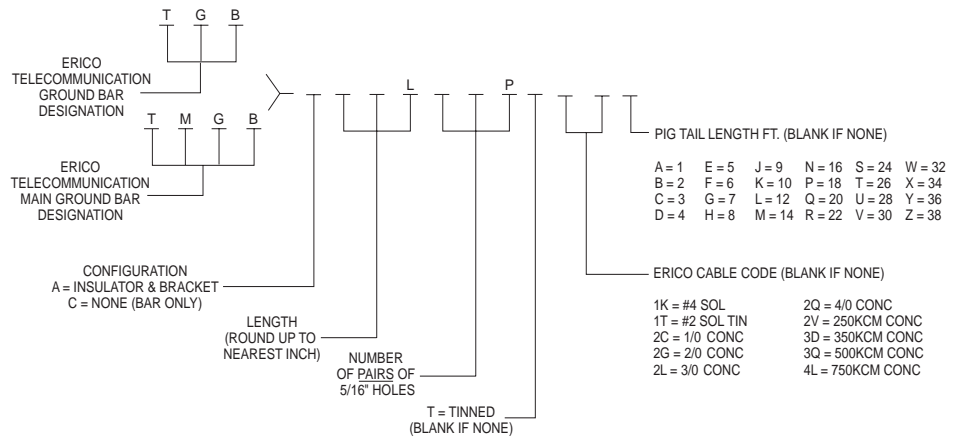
T G B

ERICO TELECOMMUNICATION GROUND BAR DESIGNATION

T M G B

ERICO TELECOMMUNICATION MAIN GROUND BAR DESIGNATION

L

P

PIG TAIL LENGTH FT. (BLANK IF NONE)

| | | | | | |
|---|---|---|---|---|---|
| A = 1 | E = 5 | J = 9 | N = 16 | S = 24 | W = 32 |
| B = 2 | F = 6 | K = 10 | P = 18 | T = 26 | X = 34 |
| C = 3 | G = 7 | L = 12 | Q = 20 | U = 28 | Y = 36 |
| D = 4 | H = 8 | M = 14 | R = 22 | V = 30 | Z = 38 |

CONFIGURATION
A = INSULATOR & BRACKET
C = NONE (BAR ONLY)

ERICO CABLE CODE (BLANK IF NONE)

| | |
|---|---|
| 1K = #4 SOL | 2Q = 4/0 CONC |
| 1T = #2 SOL TIN | 2V = 250KCM CONC |
| 2C = 1/0 CONC | 3D = 350KCM CONC |
| 2G = 2/0 CONC | 3Q = 500KCM CONC |
| 2L = 3/0 CONC | 4L = 750KCM CONC |

LENGTH (ROUND UP TO NEAREST INCH)

NUMBER OF PAIRS OF 5/16" HOLES

T = TINNED (BLANK IF NONE)